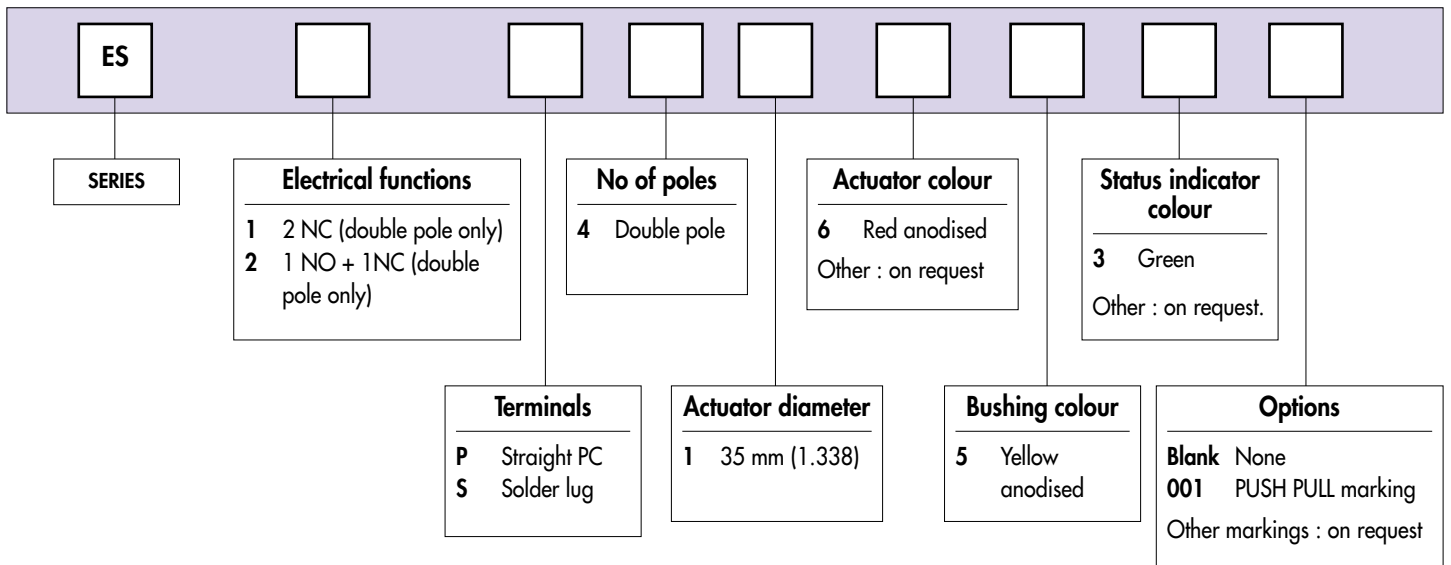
ES

SERIES

Electrical functions
1 2 NC (double pole only)
2 1 NO + 1NC (double pole only)

No of poles
4 Double pole

Actuator colour
6 Red anodised
Other : on request

Status indicator colour
3 Green
Other : on request.

Terminals
P Straight PC
S Solder lug

Actuator diameter
1 35 mm (1.338)

Bushing colour
5 Yellow anodised

Options
Blank None
001 PUSH PULL marking
Other markings : on request